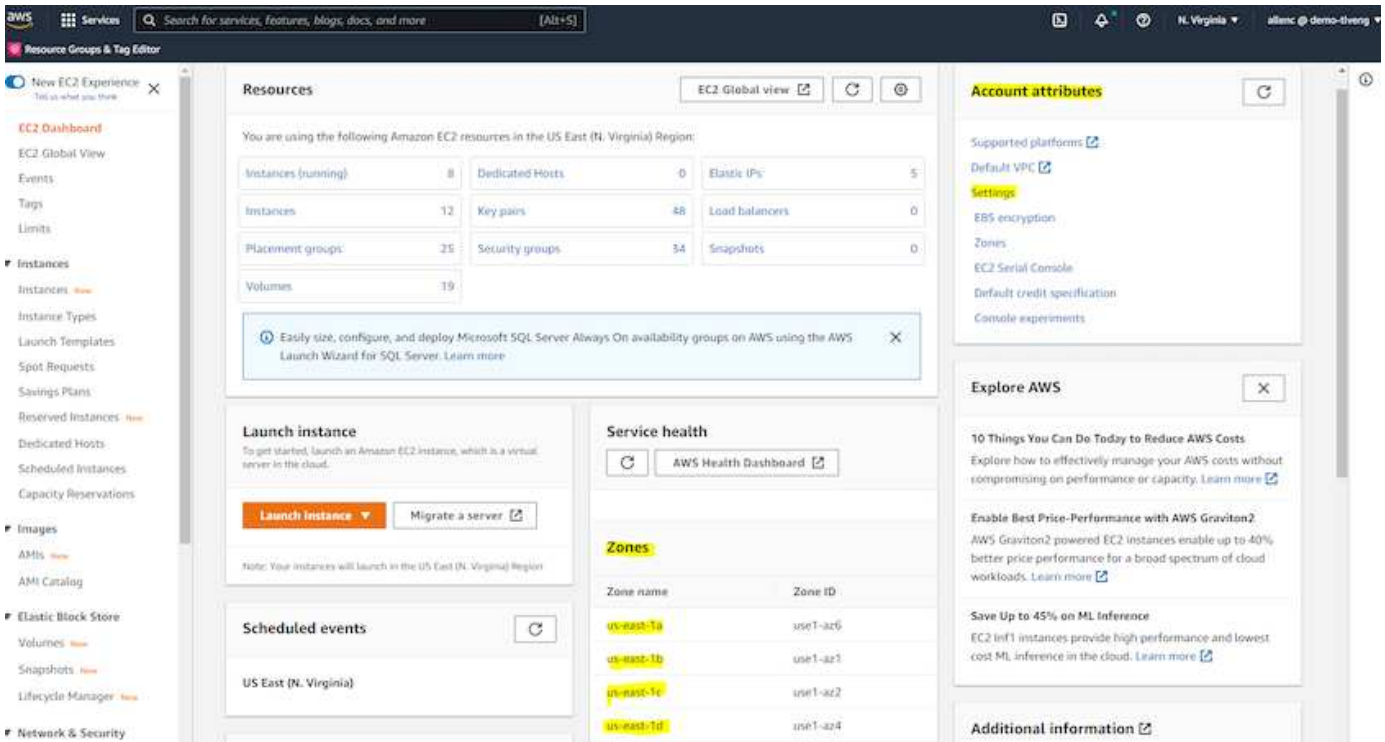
aws Services Search for services, features, blogs, docs, and more [Alt+S]

N. Virginia ▾ allanc @ demo-tiveng ▾

Resource Groups & Tag Editor

New EC2 Experience
Tell us what you think

EC2 Dashboard
EC2 Global View
Events
Tags
Limits

▾ Instances
Instances New
Instance Types
Launch Templates
Spot Requests
Savings Plans
Reserved Instances New
Dedicated Hosts
Scheduled Instances
Capacity Reservations

▾ Images
AMIs New
AMI Catalog

▾ Elastic Block Store
Volumes New
Snapshots New
Lifecycle Manager New

▾ Network & Security

Resources

EC2 Global view

You are using the following Amazon EC2 resources in the US East (N. Virginia) Region:

| | | | | | |
|---|---|---|---|---|---|
| Instances (running) | 8 | Dedicated Hosts | 0 | Elastic IPs | 5 |
| Instances | 12 | Key pairs | 48 | Load balancers | 0 |
| Placement groups | 25 | Security groups | 34 | Snapshots | 0 |
| Volumes | 19 | | | | |

Easily size, configure, and deploy Microsoft SQL Server Always On availability groups on AWS using the AWS Launch Wizard for SQL Server. Learn more

Launch instance
To get started, launch an Amazon EC2 instance, which is a virtual server in the cloud.

Launch instance ▼
Migrate a server

Note: Your instances will launch in the US East (N. Virginia) Region

Scheduled events

US East (N. Virginia)

Service health

AWS Health Dashboard

Zones

| Zone name | Zone ID |
|---|---|
| us-east-1a | use1-az6 |
| us-east-1b | use1-az1 |
| us-east-1c | use1-az2 |
| us-east-1d | use1-az4 |

Account attributes

Supported platforms
Default VPC
Settings
EBS encryption
Zones
EC2 Serial Console
Default credit specification
Console experiments

Explore AWS

10 Things You Can Do Today to Reduce AWS Costs
Explore how to effectively manage your AWS costs without compromising on performance or capacity. Learn more

Enable Best Price-Performance with AWS Graviton2
AWS Graviton2 powered EC2 instances enable up to 40% better price performance for a broad spectrum of cloud workloads. Learn more

Save Up to 45% on ML Inference
EC2 Inf1 instances provide high performance and lowest cost ML inference in the cloud. Learn more

Additional information